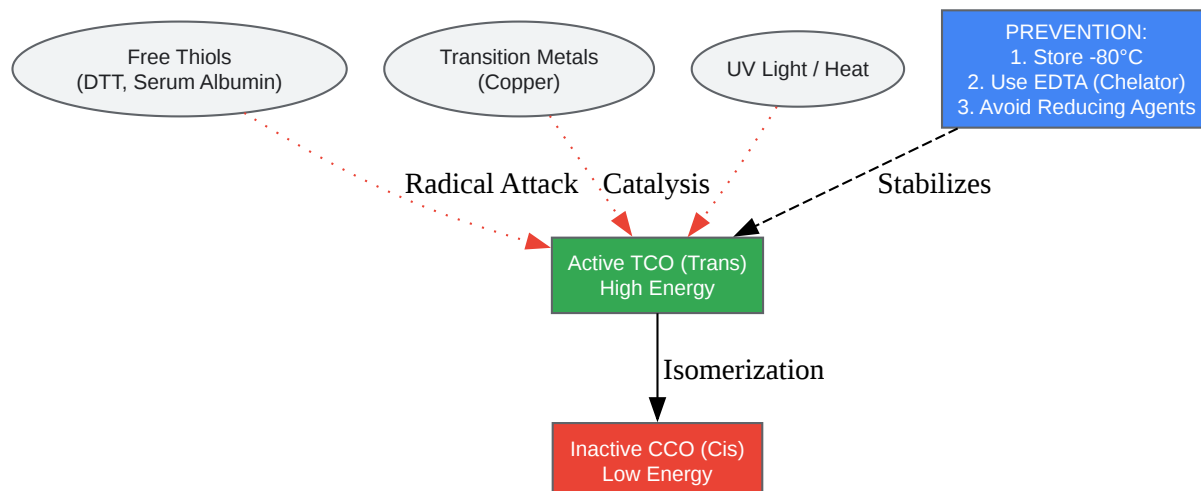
Free Thiols
(DTT, Serum Albumin)

Transition Metals
(Copper)

UV Light / Heat

PREVENTION:
1. Store -80°C
2. Use EDTA (Chelator)
3. Avoid Reducing Agents

Radical Attack

Catalysis

Stabilizes

Active TCO (Trans)
High Energy

Isomerization

Inactive CCO (Cis)
Low Energy